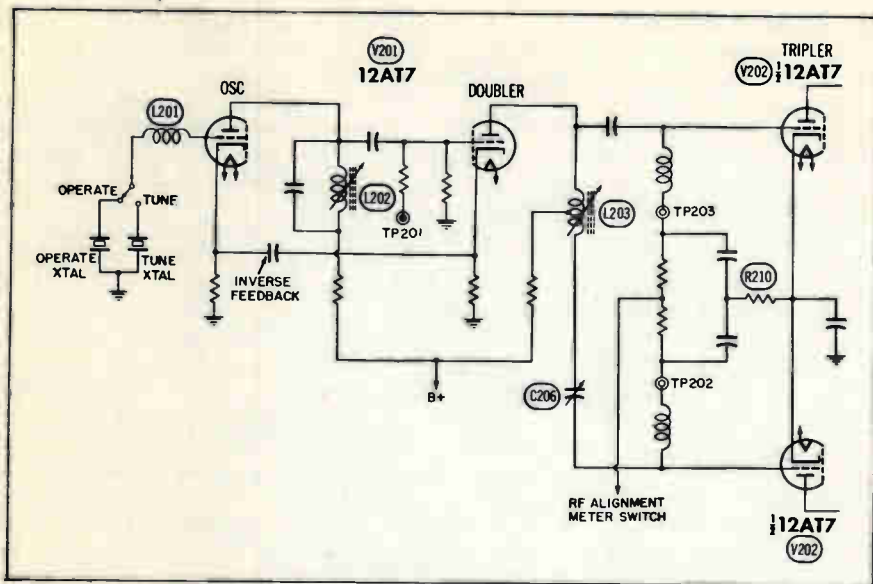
V201
12AT7

TRIPLER
V202 $\frac{1}{2}$12AT7

L201

OSC

DOUBLER

OPERATE

TUNE

L202

TP201

L203

TP203

OPERATE XTAL

TUNE XTAL

INVERSE FEEDBACK

R210

B+

C206

TP202

RF ALIGNMENT METER SWITCH

$\frac{1}{2}$12AT7
V202